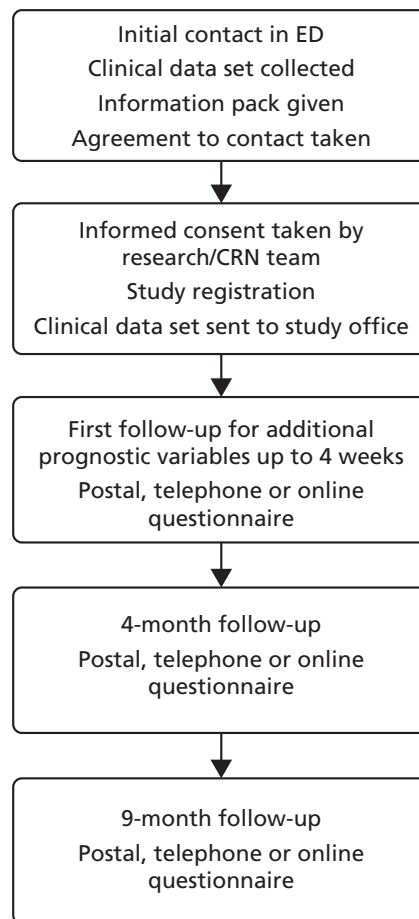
Initial contact in ED
Clinical data set collected
Information pack given
Agreement to contact taken

Informed consent taken by research/CRN team
Study registration
Clinical data set sent to study office

First follow-up for additional prognostic variables up to 4 weeks
Postal, telephone or online questionnaire

4-month follow-up
Postal, telephone or online questionnaire

9-month follow-up
Postal, telephone or online questionnaire